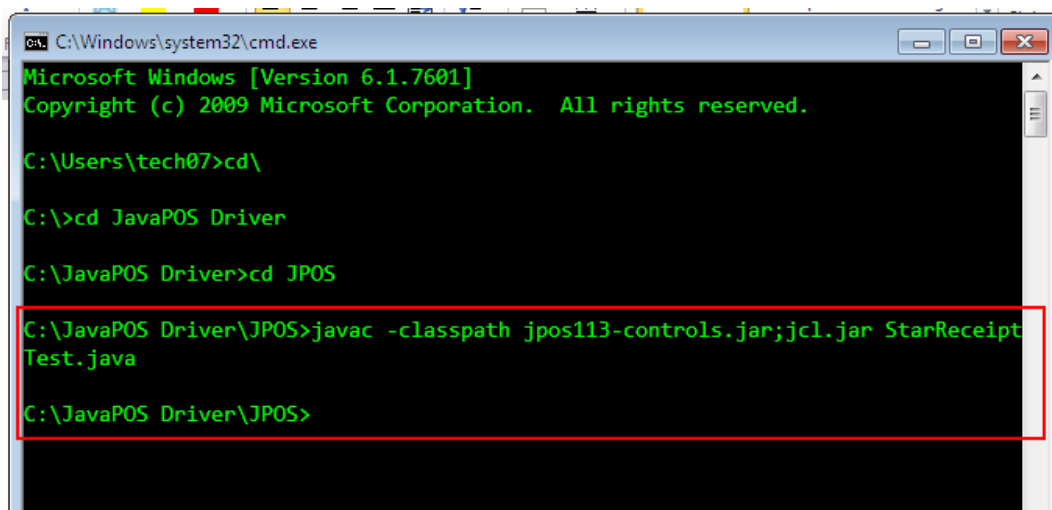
C:\Windows\system32\cmd.exe

Microsoft Windows [Version 6.1.7601]
Copyright (c) 2009 Microsoft Corporation.  All rights reserved.

C:\Users\tech07>cd\

C:\>cd JavaPOS Driver

C:\JavaPOS Driver>cd JPOS

C:\JavaPOS Driver\JPOS>javac -classpath jpos113-controls.jar;jcl.jar StarReceiptTest.java

C:\JavaPOS Driver\JPOS>